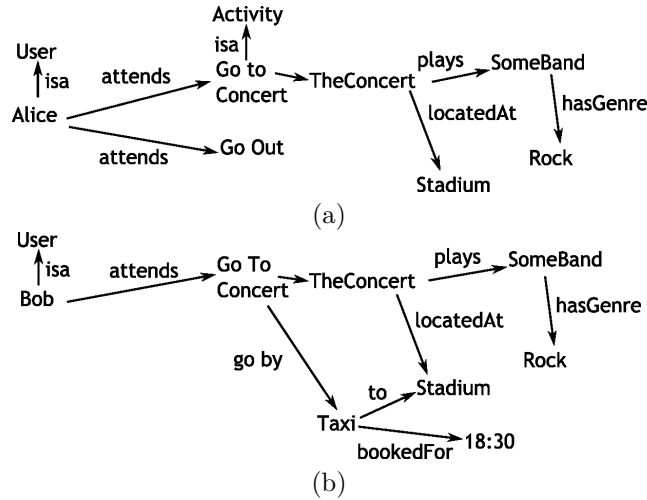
User
isa
Alice
attends
attends
Activity
isa
Go to Concert
Go Out
TheConcert
plays
SomeBand
hasGenre
Rock
locatedAt
Stadium

(a)

User
isa
Bob
attends
Go To Concert
TheConcert
plays
SomeBand
hasGenre
Rock
locatedAt
go by
Stadium
to
Taxi
bookedFor
18:30

(b)